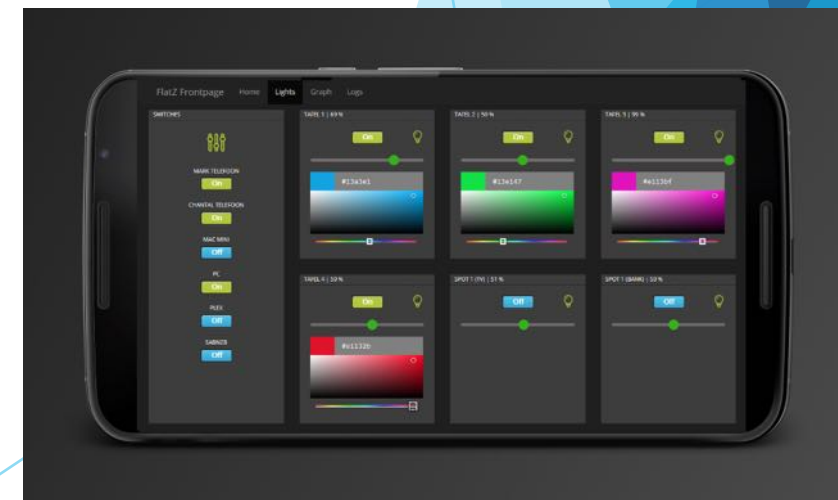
FlatZ Frontpage Home Lights Graph Logs

SWITCHES

MARK TELEFOON
On

CHANTAL TELEFOON
On

MAC MINI
Off

PC
On

PLEX
Off

SABNZB
Off

TAFEL 1 | 69 %
On
#13a3e1

TAFEL 2 | 50 %
On
#13e147

TAFEL 3 | 99 %
On
#e113bf

TAFEL 4 | 50 %
On
#e1132b

SPOT 1 (TV) | 51 %
Off

SPOT 1 (BANK) | 50 %
Off